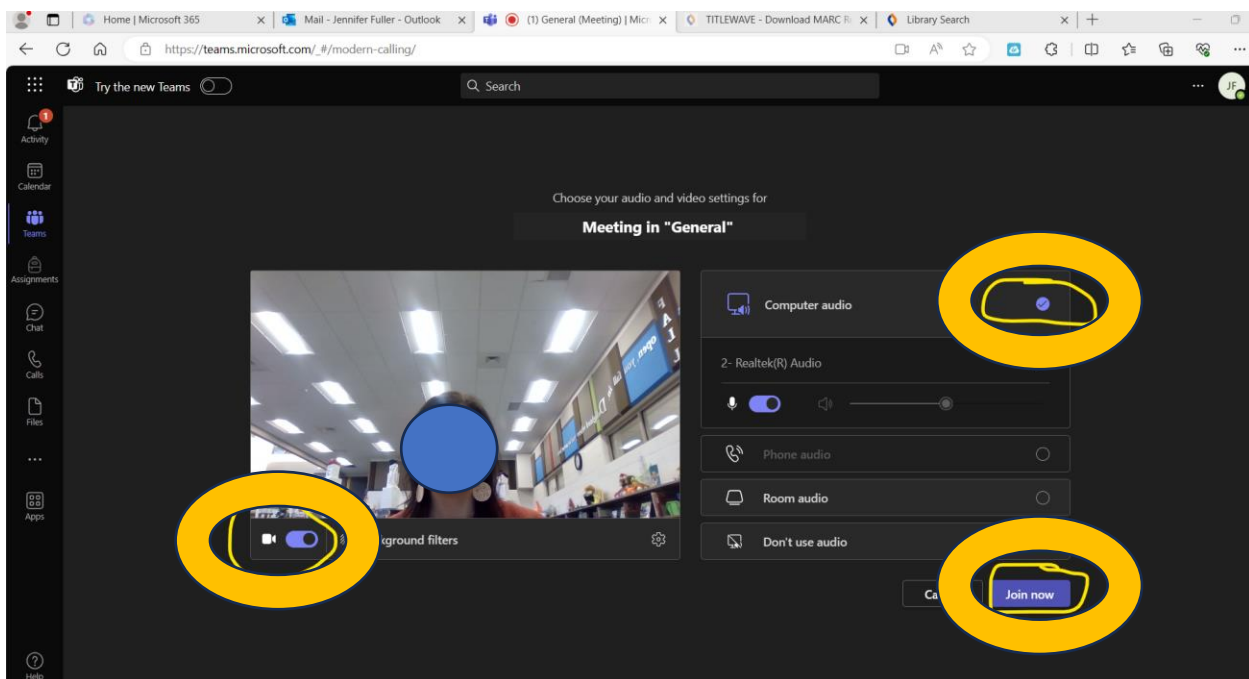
Home | Microsoft 365
Mail - Jennifer Fuller - Outlook
(1) General (Meeting) | Micr
TITLEWAVE - Download MARC R
Library Search

https://teams.microsoft.com/_#/modern-calling/

Try the new Teams
Search
JF

Activity
Calendar
Teams
Assignments
Chat
Calls
Files
...
Apps
Help

Choose your audio and video settings for
Meeting in "General"

Computer audio
2- Realtek(R) Audio
Phone audio
Room audio
Don't use audio

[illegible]kground filters

Ca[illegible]
Join now